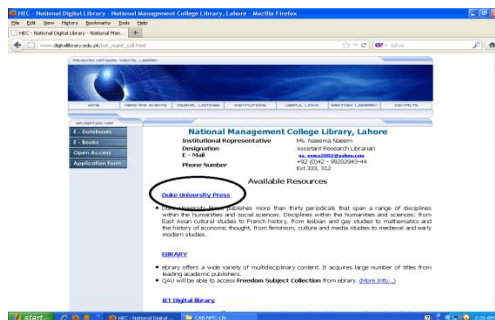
HEC - National Digital Library - National Management College Library, Lahore - Mozilla Firefox

File Edit View History Bookmarks Tools Help

HEC - National Digital Library - National Man... +

www.digitallibrary.edu.pk/nat_mgmt_coll.html

Yahoo

PAKISTAN NATIONAL DIGITAL LIBRARY

HOME | NEWS AND EVENTS | JOURNAL LISTINGS | INSTITUTIONS | USEFUL LINKS | BRITISH LIBRARY | CONTACTS

NAVIGATION BAR

E - Databases

E - Books

Open Access

Application Form

National Management College Library, Lahore

| Institutional Representative | Ms. Naeema Naeem |
|---|---|
| Designation | Assistant Research Librarian |
| E - Mail | na_emma2002@yahoo.com |
| Phone Number | +92 (0)42 - 99203943-44 Ext 333, 312 |

Available Resources

Duke University Press

Duke University Press publishes more than thirty periodicals that span a range of disciplines within the humanities and social sciences. Disciplines within the humanities and sciences: from East Asian cultural studies to French history, from lesbian and gay studies to mathematics and the history of economic thought, from feminism, culture and media studies to medieval and early modern studies.

EBRARY

ebrary offers a wide variety of multidisciplinary content. It acquires large number of titles from leading academic publishers.

QAU will be able to access Freedom Subject Collection from ebrary. (More Info...)

IET Digital Library

start | HEC - National Digital | CAB/NMC Lib